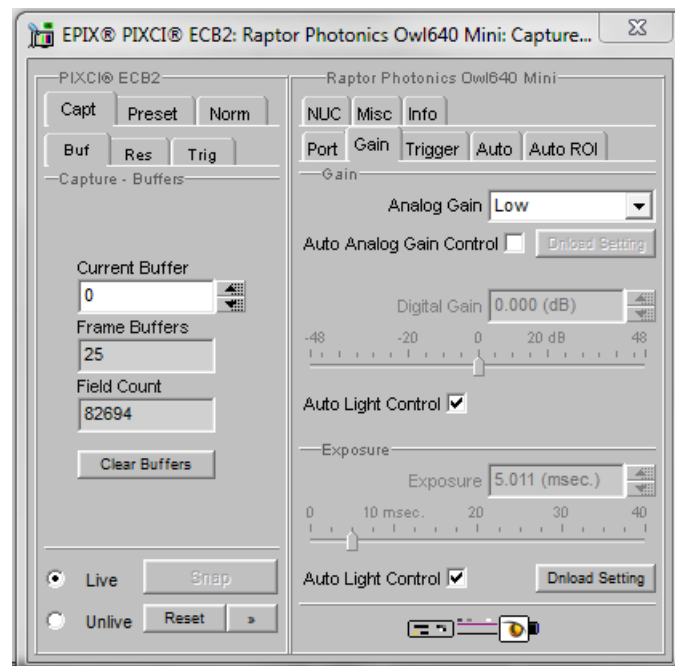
EPIX® PIXCI® ECB2: Raptor Photonics Owl640 Mini: Capture...

PIXCI® ECB2

Capt | Preset | Norm

Buf | Res | Trig

Capture - Buffers

Current Buffer
0

Frame Buffers
25

Field Count
82694

Clear Buffers

Live | Snap

Unlive | Reset | »

Raptor Photonics Owl640 Mini

NUC | Misc | Info

Port | Gain | Trigger | Auto | Auto ROI

Gain

Analog Gain Low

Auto Analog Gain Control

Dnload Setting

Digital Gain 0.000 (dB)

-48 -20 0 20 dB 48

Auto Light Control

Exposure

Exposure 5.011 (msec.)

0 10 msec. 20 30 40

Auto Light Control

Dnload Setting